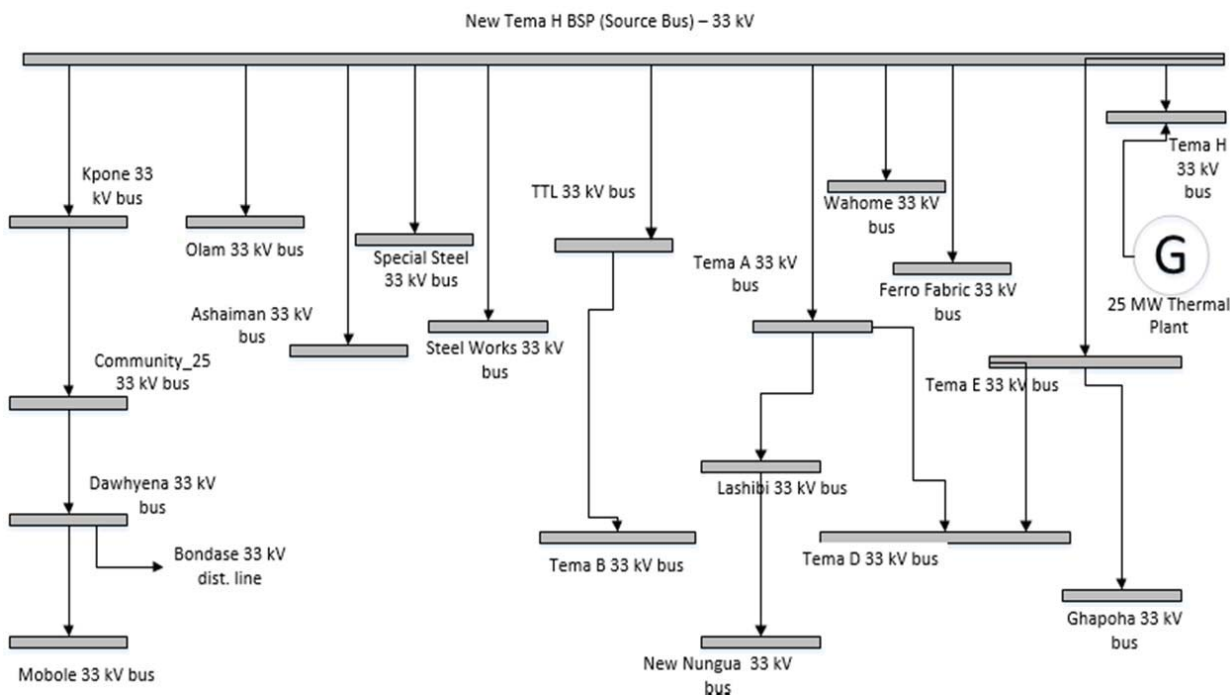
New Tema H BSP (Source Bus) – 33 kV

Kpone 33 kV bus

Olam 33 kV bus

Special Steel 33 kV bus

TTL 33 kV bus

Wahome 33 kV bus

Tema H 33 kV bus

G

25 MW Thermal Plant

Ferro Fabric 33 kV bus

Tema A 33 kV bus

Ashaiman 33 kV bus

Steel Works 33 kV bus

Community_25 33 kV bus

Tema E 33 kV bus

Lashibi 33 kV bus

Dawhyena 33 kV bus

Bondase 33 kV dist. line

Tema B 33 kV bus

Tema D 33 kV bus

Ghapoha 33 kV bus

Mobole 33 kV bus

New Nungua 33 kV bus